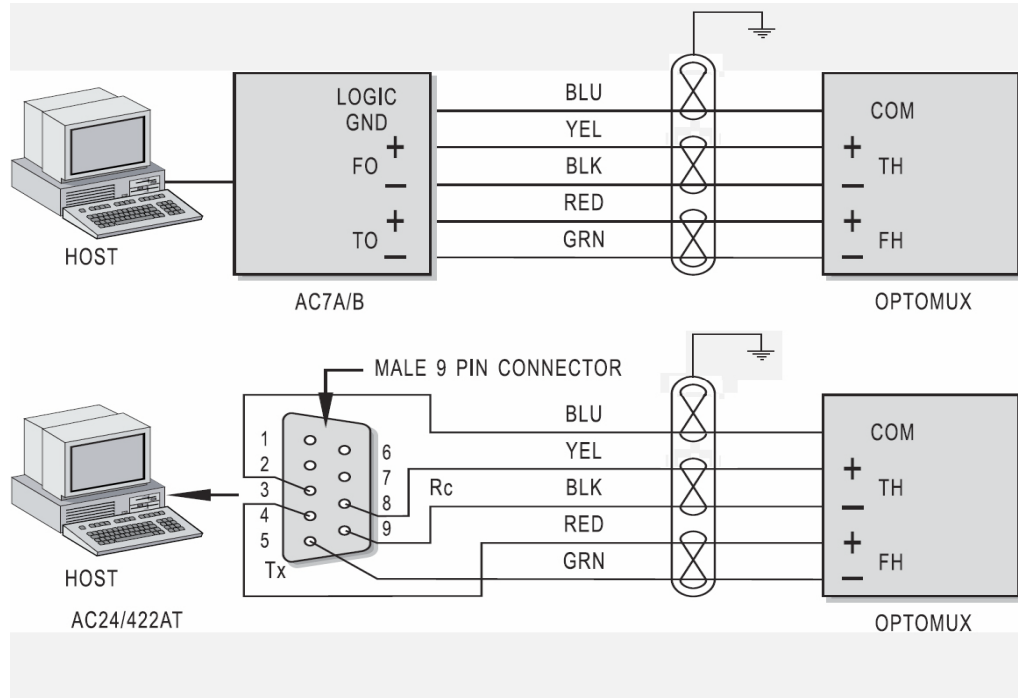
LOGIC GND

FO +
−

TO +
−

BLU
YEL
BLK
RED
GRN

COM

+ TH
−

+ FH
−

HOST

AC7A/B

OPTOMUX

MALE 9 PIN CONNECTOR

1
2
3
4
5

6
7
8
9

Rc

Tx

BLU
YEL
BLK
RED
GRN

COM

+ TH
−

+ FH
−

HOST

AC24/422AT

OPTOMUX